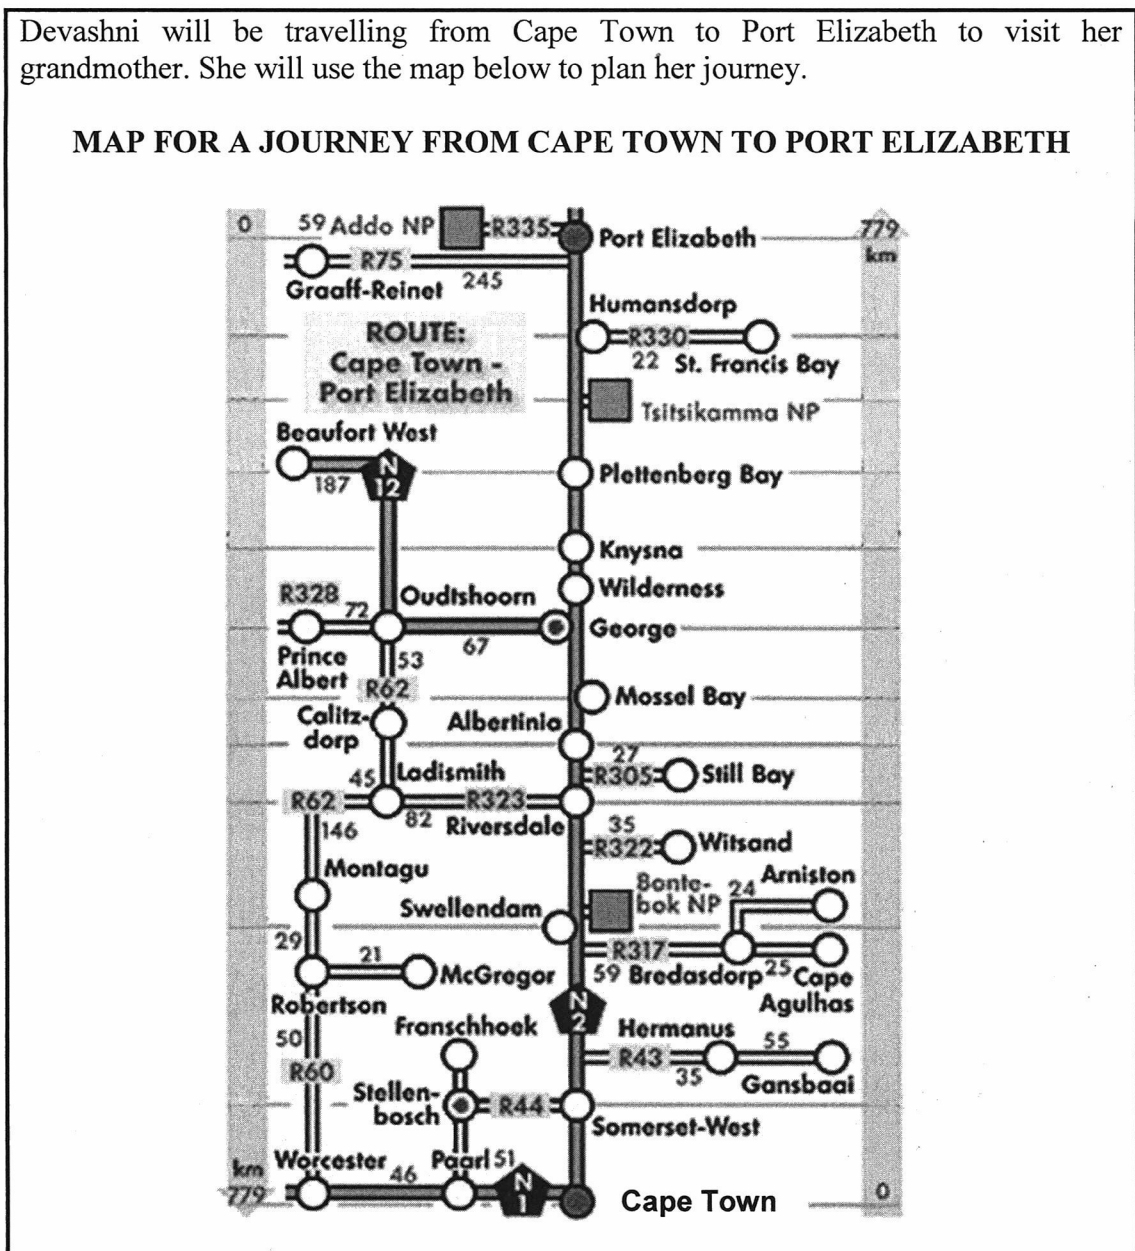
Devashni will be travelling from Cape Town to Port Elizabeth to visit her grandmother. She will use the map below to plan her journey.

MAP FOR A JOURNEY FROM CAPE TOWN TO PORT ELIZABETH

0
59 Addo NP
R335
Port Elizabeth
779 km
R75
Graaff-Reinet
245
Humansdorp
ROUTE: Cape Town - Port Elizabeth
R330
22 St. Francis Bay
Tsitsikamma NP
Beaufort West
187
N 12
Plettenberg Bay
Knysna
Wilderness
R328
72
Oudtshoorn
George
67
Prince Albert
53
R62
Mossel Bay
Calitzdorp
Albertinia
27
45
Ladismith
R305
Still Bay
R62
R323
82
Riversdale
146
35
R322
Witsand
Montagu
Bontebok NP
24
Arniston
Swellendam
29
R317
21
McGregor
59 Bredasdorp
25
Cape Agulhas
Robertson
N 2
Franschhoek
Hermanus
50
55
R43
R60
35
Gansbaai
Stellenbosch
R44
Somerset-West
km
779
Worcester
46
Paarl
51
N 1
Cape Town
0